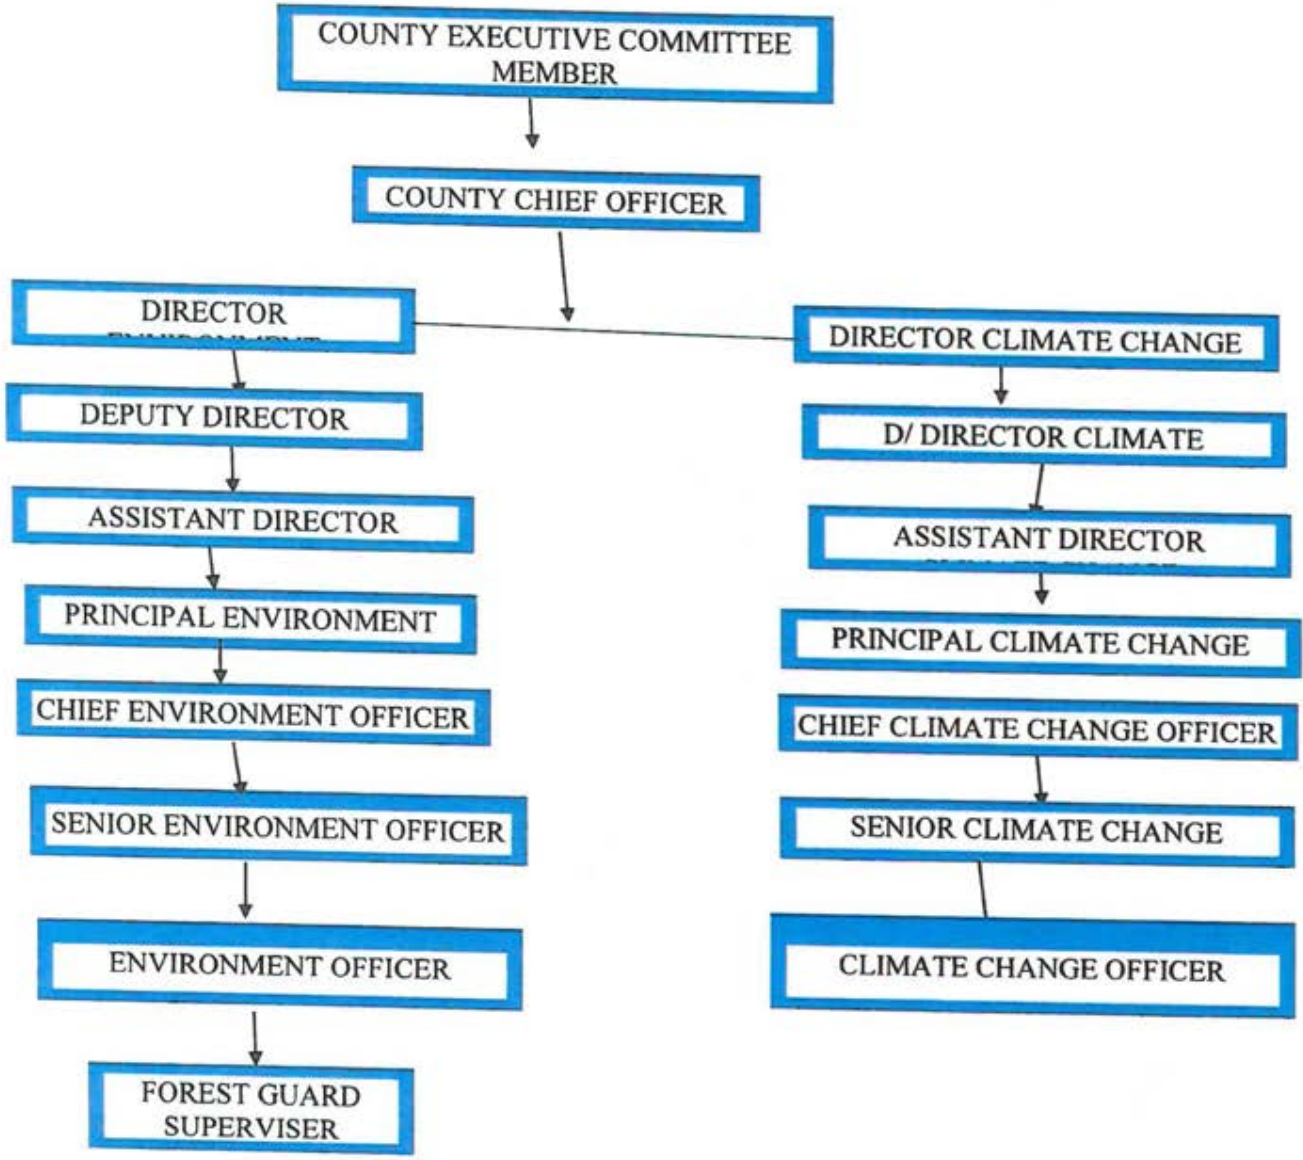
COUNTY EXECUTIVE COMMITTEE MEMBER

COUNTY CHIEF OFFICER

DIRECTOR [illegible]

DIRECTOR CLIMATE CHANGE

DEPUTY DIRECTOR

ASSISTANT DIRECTOR

PRINCIPAL ENVIRONMENT

CHIEF ENVIRONMENT OFFICER

SENIOR ENVIRONMENT OFFICER

ENVIRONMENT OFFICER

FOREST GUARD SUPERVISER

D/ DIRECTOR CLIMATE

ASSISTANT DIRECTOR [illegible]

PRINCIPAL CLIMATE CHANGE

CHIEF CLIMATE CHANGE OFFICER

SENIOR CLIMATE CHANGE

CLIMATE CHANGE OFFICER